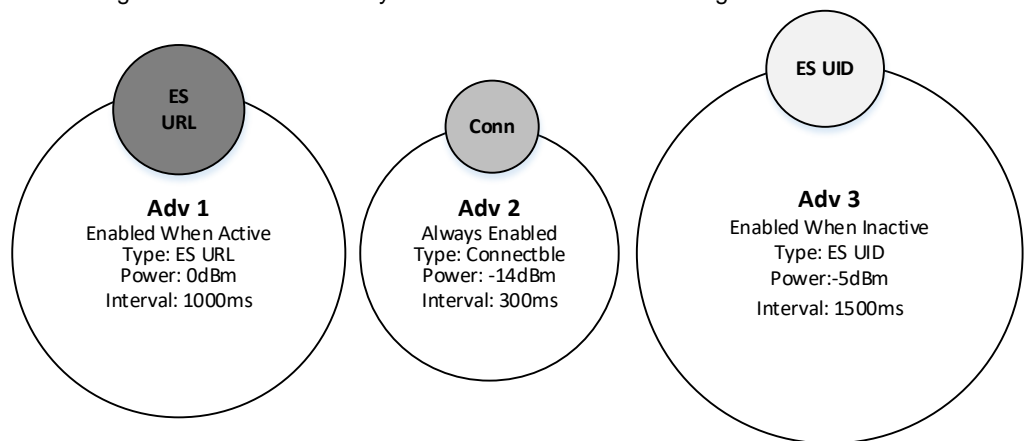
ES URL

Adv 1
Enabled When Active
Type: ES URL
Power: 0dBm
Interval: 1000ms

Conn

Adv 2
Always Enabled
Type: Connectble
Power: -14dBm
Interval: 300ms

ES UID

Adv 3
Enabled When Inactive
Type: ES UID
Power:-5dBm
Interval: 1500ms